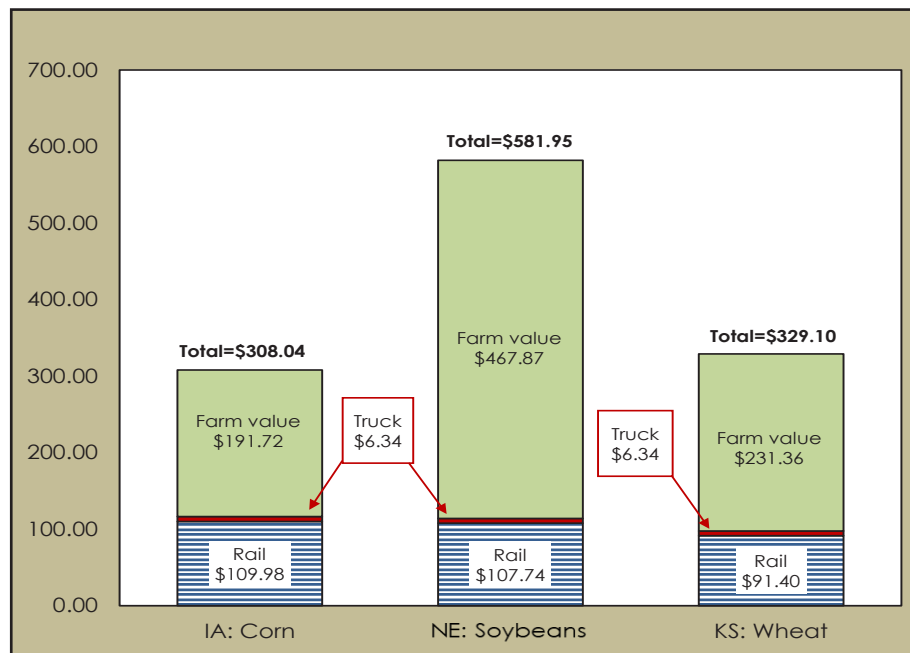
700.00
600.00
500.00
400.00
300.00
200.00
100.00
0.00

Total=$308.04
Farm value
$191.72
Rail
$109.98

Truck
$6.34

Total=$581.95
Farm value
$467.87
Rail
$107.74

Truck
$6.34

Total=$329.10
Farm value
$231.36
Rail
$91.40

IA: Corn
NE: Soybeans
KS: Wheat